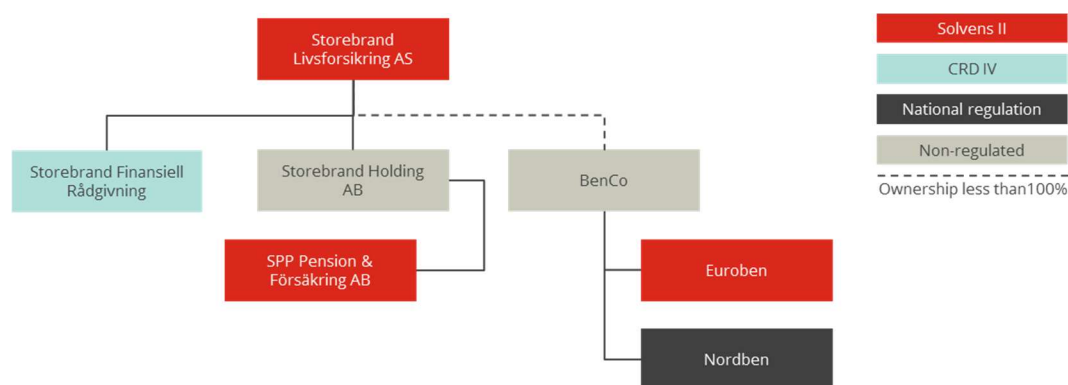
Storebrand Livsforsikring AS

Storebrand Finansiell Rådgivning

Storebrand Holding AB

BenCo

SPP Pension & Försäkring AB

Euroben

Nordben

Solvens II

CRD IV

National regulation

Non-regulated

Ownership less than100%